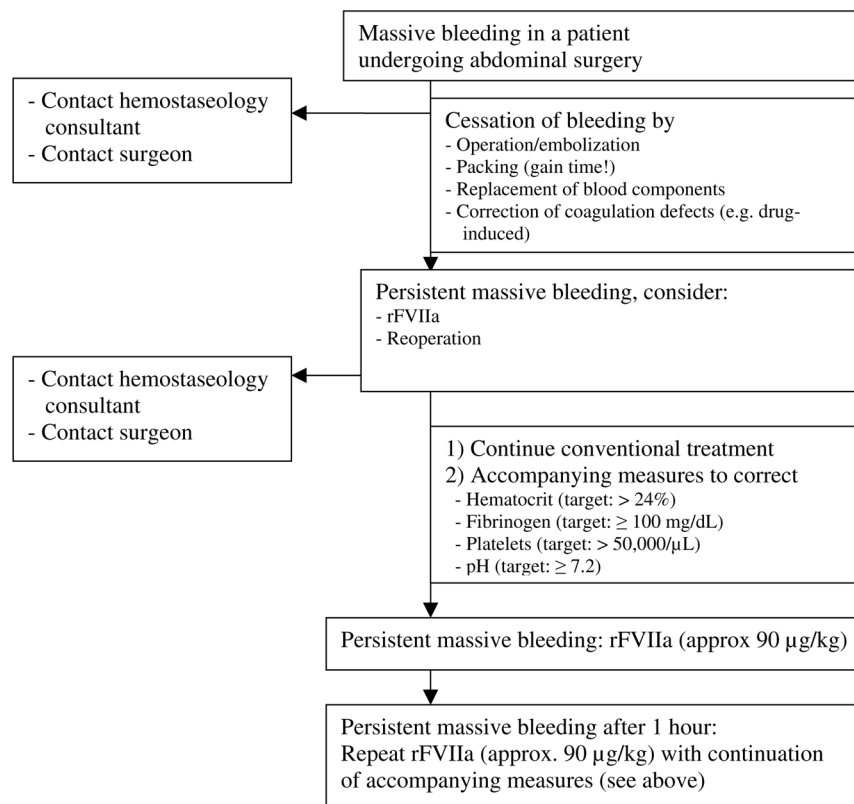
Massive bleeding in a patient undergoing abdominal surgery

- Contact hemostaseology consultant
- Contact surgeon

Cessation of bleeding by
- Operation/embolization
- Packing (gain time!)
- Replacement of blood components
- Correction of coagulation defects (e.g. drug-induced)

Persistent massive bleeding, consider:
- rFVIIa
- Reoperation

- Contact hemostaseology consultant
- Contact surgeon

1) Continue conventional treatment
2) Accompanying measures to correct
- Hematocrit (target: > 24%)
- Fibrinogen (target: ≥ 100 mg/dL)
- Platelets (target: > 50,000/µL)
- pH (target: ≥ 7.2)

Persistent massive bleeding: rFVIIa (approx 90 µg/kg)

Persistent massive bleeding after 1 hour:
Repeat rFVIIa (approx. 90 µg/kg) with continuation of accompanying measures (see above)